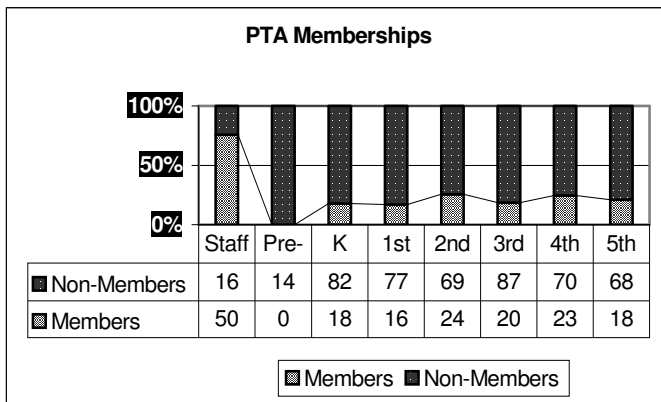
PTA Memberships

100%
50%
0%

| | Staff | Pre- | K | 1st | 2nd | 3rd | 4th | 5th |
|---|---|---|---|---|---|---|---|---|
| Non-Members | 16 | 14 | 82 | 77 | 69 | 87 | 70 | 68 |
| Members | 50 | 0 | 18 | 16 | 24 | 20 | 23 | 18 |

Members Non-Members